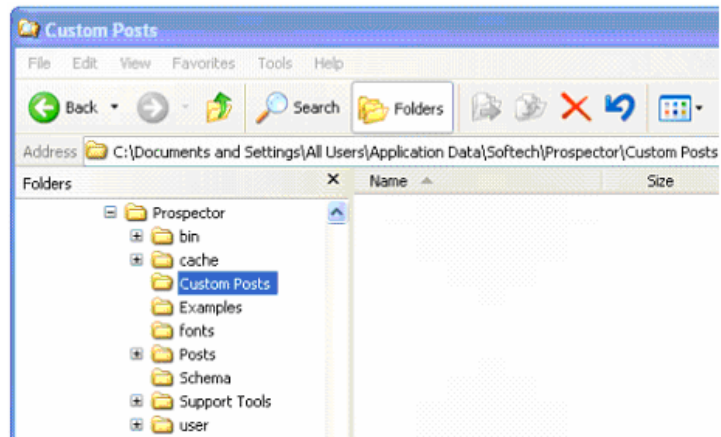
Custom Posts

File Edit View Favorites Tools Help

Back Search Folders

Address C:\Documents and Settings\All Users\Application Data\Softech\Prospector\Custom Posts

Folders

Name Size

Prospector
bin
cache
Custom Posts
Examples
fonts
Posts
Schema
Support Tools
user